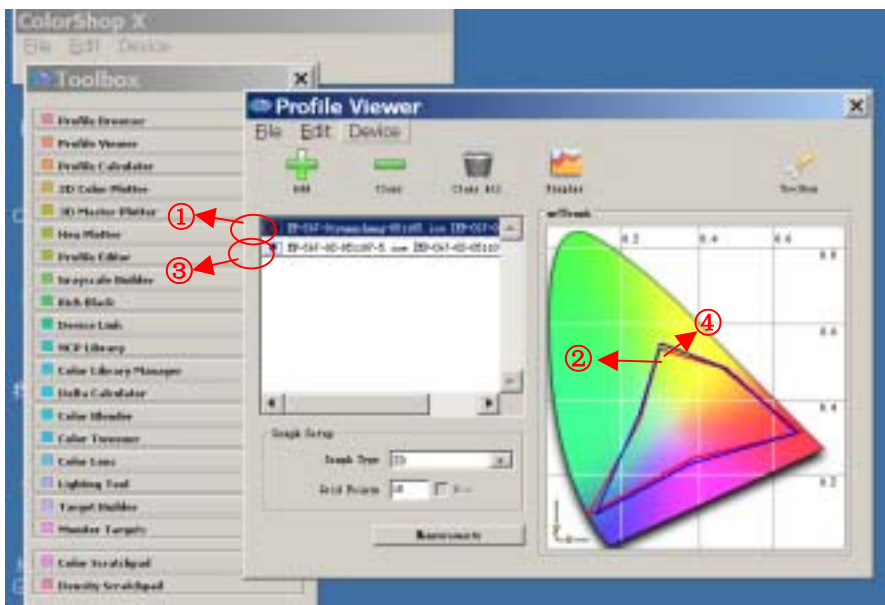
ColorShop X
File Edit Device
Toolbox
Profile Browser
Profile Viewer
Profile Calculator
2D Color Plotter
3D Master Plotter
Hue Plotter
Profile Editor
Grayscale Builder
Rich Black
Device Link
MCP Library
Color Library Manager
Delta Calculator
Color Blender
Color Tweezer
Color Lens
Lighting Tool
Target Builder
Monitor Targets
Color Scratchpad
Density Scratchpad
Profile Viewer
File Edit Device
Add
Close
Close All
Render
Toolbox
①
③
②
④
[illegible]
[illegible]
u'v'Graph
0.2
0.4
0.6
0.6
0.4
0.2
Graph Setup
Graph Type
2D
Grid Points
Measurements